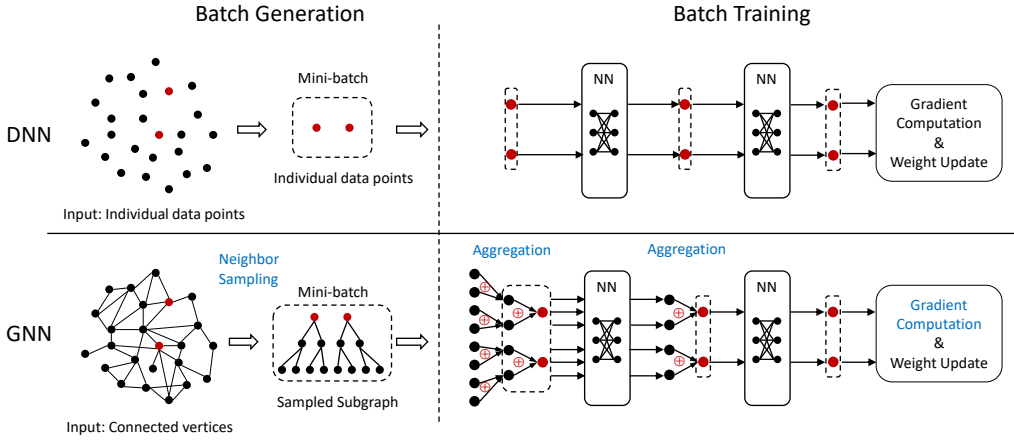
Batch Generation

Batch Training

DNN

Mini-batch

Individual data points

Input: Individual data points

NN

NN

Gradient Computation & Weight Update

GNN

Neighbor Sampling

Mini-batch

Sampled Subgraph

Input: Connected vertices

Aggregation

Aggregation

NN

NN

Gradient Computation & Weight Update